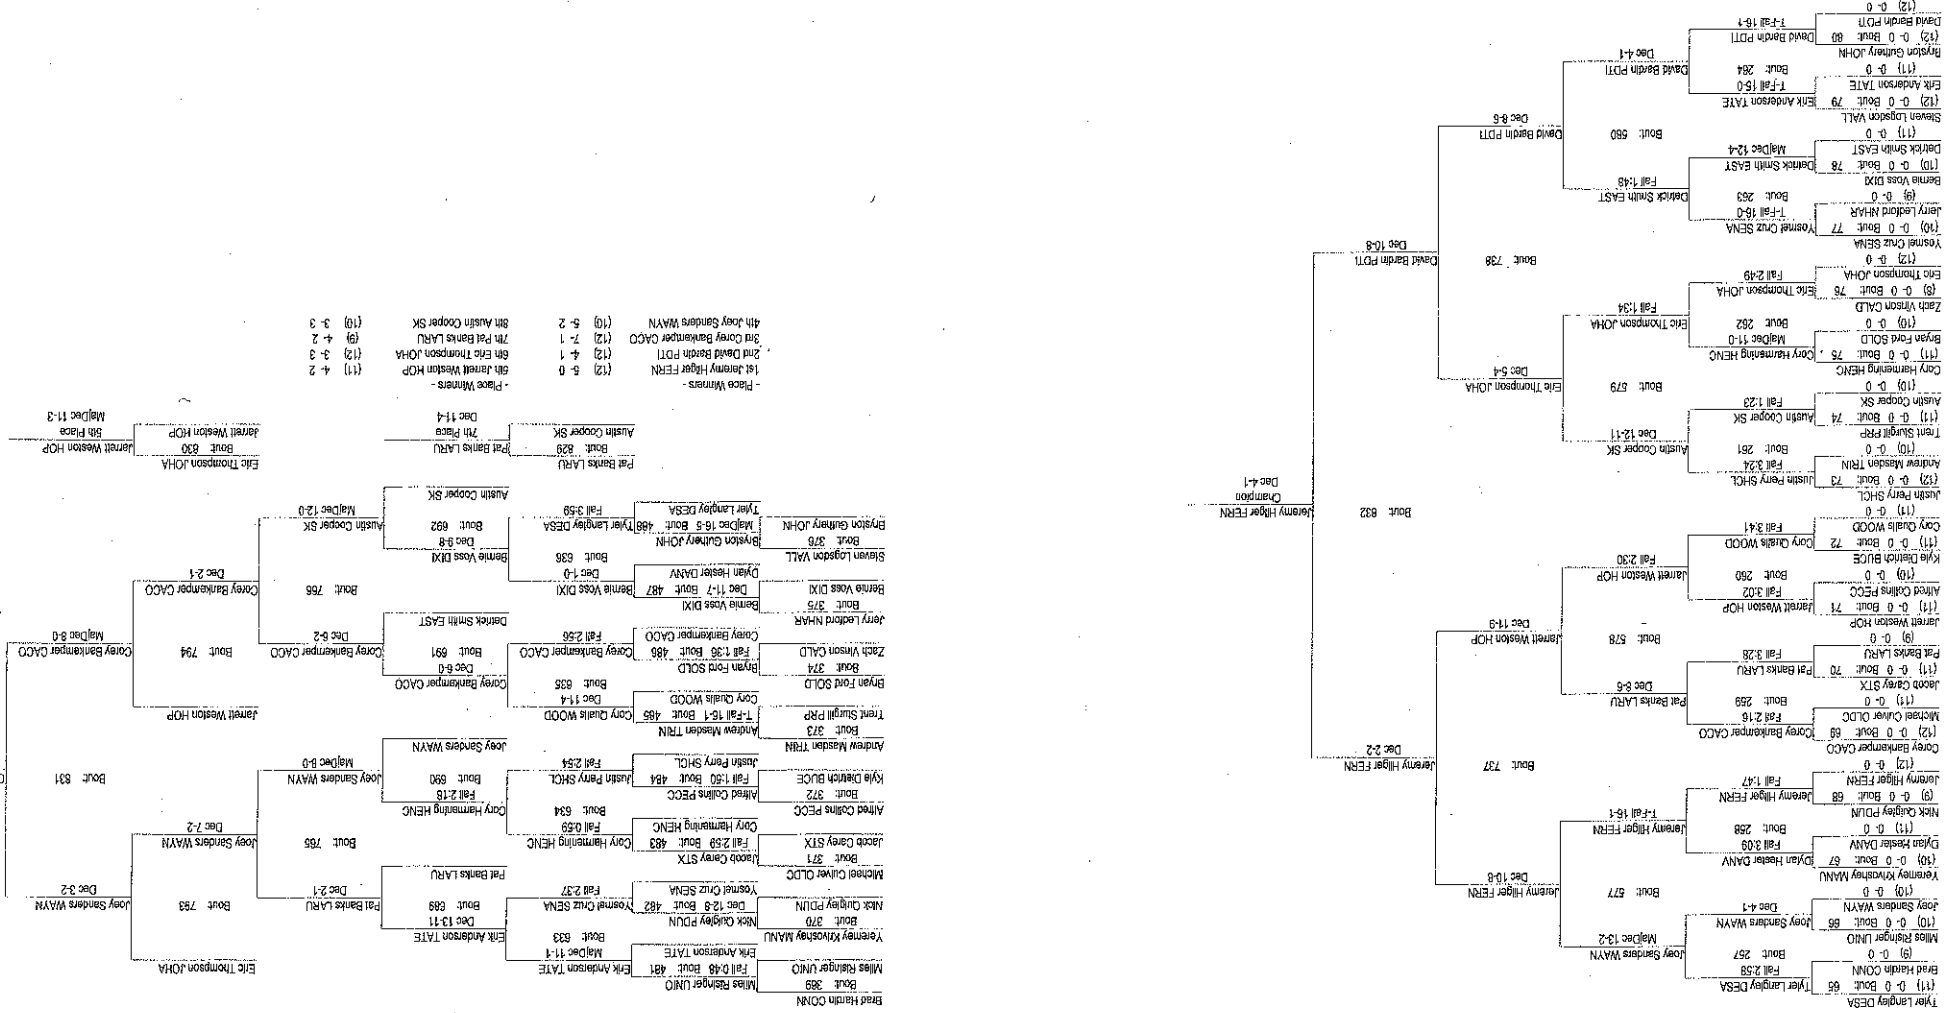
- Place Winners -
1st Jeremy Hilger FERN (12) 5 - 0
2nd David Bardin PDTI (12) 4 - 1
3rd Corey Bankemper CACO (12) 7 - 1
4th Joey Sanders WAYN (10) 5 - 2

- Place Winners -
5th Jarrett Weston HOP (11) 4 - 2
6th Eric Thompson JOHA (12) 3 - 3
7th Pat Banks LARU (9) 4 - 2
8th Austin Cooper SK (10) 3 - 3

Jeremy Hilger FERN
Champion
Dec 4-1
Bout 832

David Bardin PDTI
Dec 10-8
Bout 738

Jeremy Hilger FERN
Dec 2-2
Bout 737

Corey Bankemper CACO
MajDec 8-0
Joey Sanders WAYN
Dec 3-2
Bout 831

Jarrett Weston HOP
5th Place
MajDec 11-3
Eric Thompson JOHA
Bout 830

Pat Banks LARU
7th Place
Dec 11-4
Austin Cooper SK
Bout 829

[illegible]